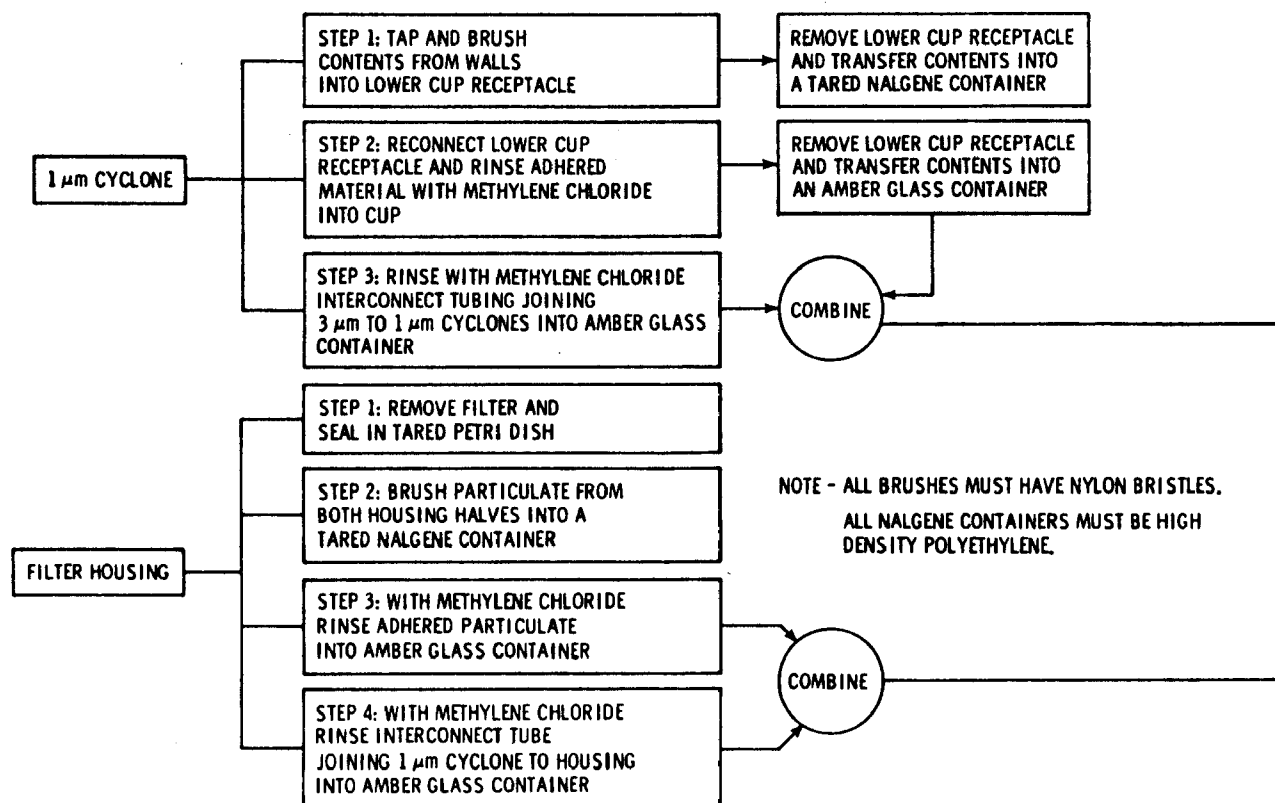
1 $\mu$m CYCLONE

STEP 1: TAP AND BRUSH CONTENTS FROM WALLS INTO LOWER CUP RECEPTACLE

REMOVE LOWER CUP RECEPTACLE AND TRANSFER CONTENTS INTO A TARED NALGENE CONTAINER

STEP 2: RECONNECT LOWER CUP RECEPTACLE AND RINSE ADHERED MATERIAL WITH METHYLENE CHLORIDE INTO CUP

REMOVE LOWER CUP RECEPTACLE AND TRANSFER CONTENTS INTO AN AMBER GLASS CONTAINER

STEP 3: RINSE WITH METHYLENE CHLORIDE INTERCONNECT TUBING JOINING 3 $\mu$m TO 1 $\mu$m CYCLONES INTO AMBER GLASS CONTAINER

COMBINE

FILTER HOUSING

STEP 1: REMOVE FILTER AND SEAL IN TARED PETRI DISH

STEP 2: BRUSH PARTICULATE FROM BOTH HOUSING HALVES INTO A TARED NALGENE CONTAINER

NOTE - ALL BRUSHES MUST HAVE NYLON BRISTLES.
ALL NALGENE CONTAINERS MUST BE HIGH DENSITY POLYETHYLENE.

STEP 3: WITH METHYLENE CHLORIDE RINSE ADHERED PARTICULATE INTO AMBER GLASS CONTAINER

STEP 4: WITH METHYLENE CHLORIDE RINSE INTERCONNECT TUBE JOINING 1 $\mu$m CYCLONE TO HOUSING INTO AMBER GLASS CONTAINER

COMBINE